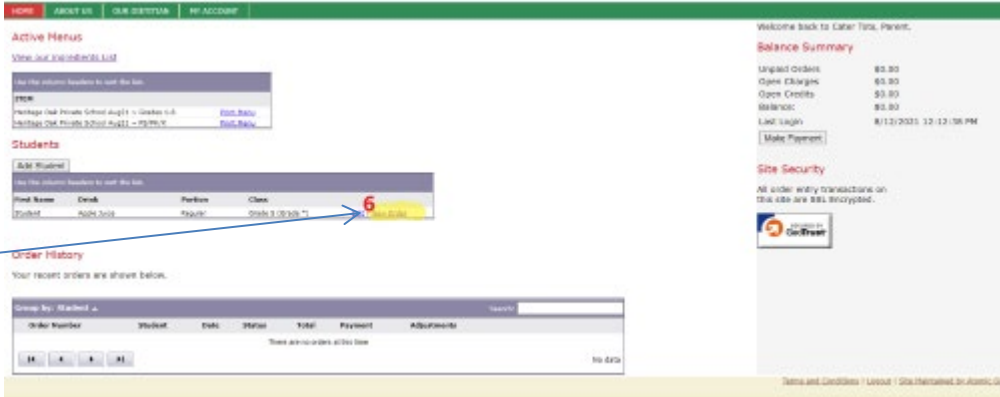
HOME | ABOUT US | OUR DIETITIAN | MY ACCOUNT

Active Menus

View our Ingredients List

Use the column headers to sort the list.

| ITEM | |
|---|---|
| Heritage Oak Private School Aug21 - Grades 1-5 | Print Menu |
| Heritage Oak Private School Aug21 - PS/PK/K | Print Menu |

Students

Add Student

Use the column headers to sort the list.

| First Name | Drink | Portion | Class | |
|---|---|---|---|---|
| Student | Apple Juice | Regular | Grade 3 (Grade 3) | Place Order |

6

Order History

Your recent orders are shown below.

Group by: Student ▲ | Search:

| Order Number | Student | Date | Status | Total | Payment | Adjustments |
|---|---|---|---|---|---|---|
| There are no orders at this time | | | | | | |

No data

Welcome back to Cater Tots, Parent.

Balance Summary

| Unpaid Orders: | $0.00 |
|---|---|
| Open Charges: | $0.00 |
| Open Credits: | $0.00 |
| Balance: | $0.00 |
| Last Login: | 8/12/2021 12:12:38 PM |

Make Payment

Site Security

All order entry transactions on this site are SSL Encrypted.

SECURED BY GeoTrust

Terms and Conditions | Logout | Site Maintained by Atomic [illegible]